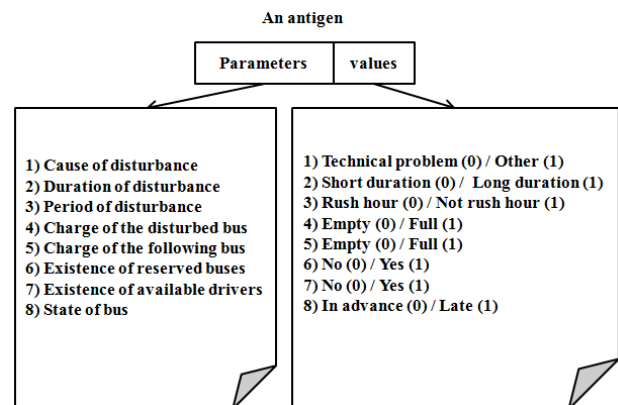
An antigen

Parameters | values

1) Cause of disturbance
2) Duration of disturbance
3) Period of disturbance
4) Charge of the disturbed bus
5) Charge of the following bus
6) Existence of reserved buses
7) Existence of available drivers
8) State of bus

1) Technical problem (0) / Other (1)
2) Short duration (0) / Long duration (1)
3) Rush hour (0) / Not rush hour (1)
4) Empty (0) / Full (1)
5) Empty (0) / Full (1)
6) No (0) / Yes (1)
7) No (0) / Yes (1)
8) In advance (0) / Late (1)